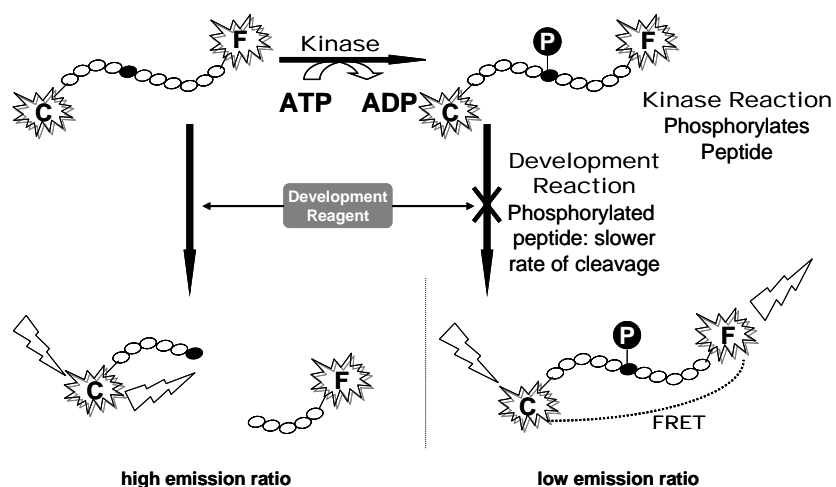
F

C

Kinase

ATP ADP

P

F

C

Kinase Reaction
Phosphorylates
Peptide

Development Reagent

Development
Reaction
Phosphorylated
peptide: slower
rate of cleavage

C

F

P

C

F

FRET

high emission ratio

low emission ratio